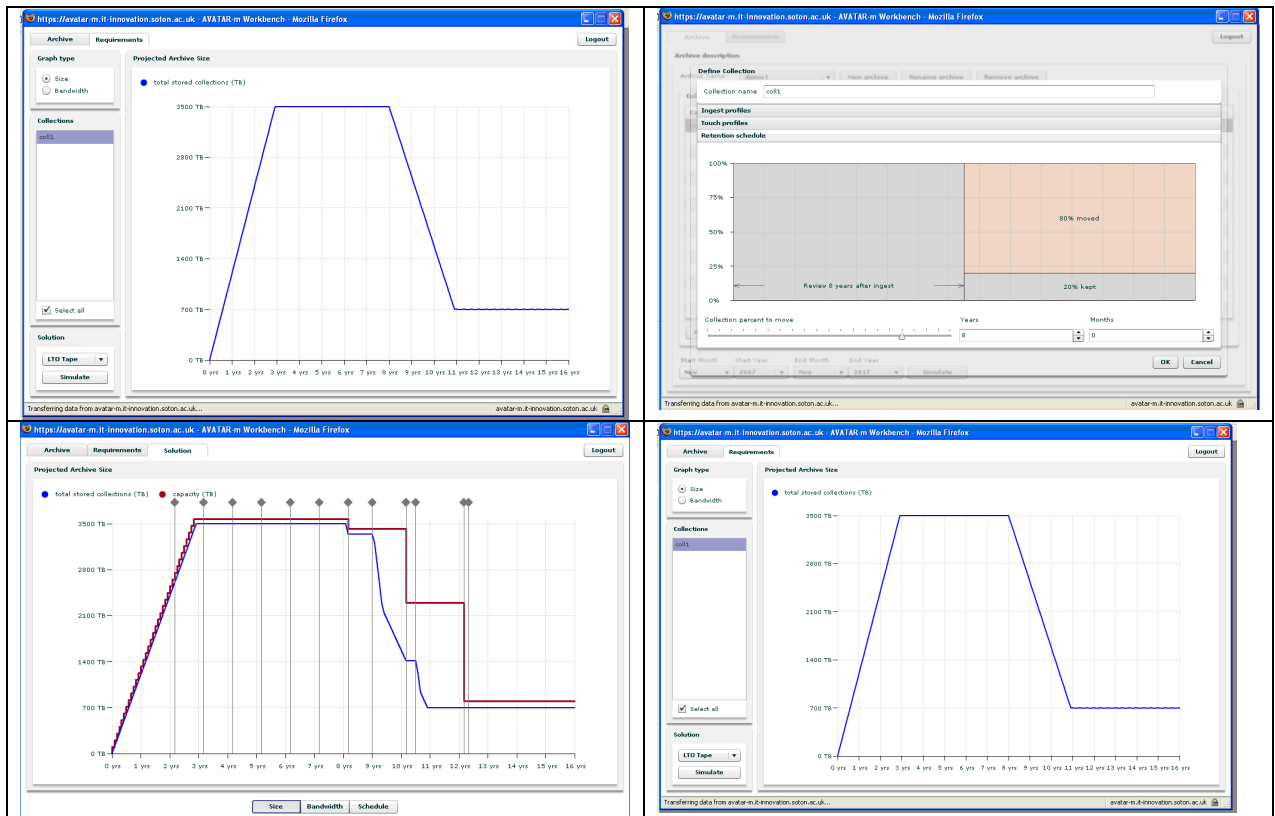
https://avatar-m.it-innovation.soton.ac.uk - AVATAR-m Workbench - Mozilla Firefox

Archive | Requirements | Logout

Graph type
Size
Bandwidth

Collections
coll1

Select all

Solution
LTO Tape
Simulate

Projected Archive Size

total stored collections (TB)

3500 TB
2800 TB
2100 TB
1400 TB
700 TB
0 TB

0 yrs 1 yrs 2 yrs 3 yrs 4 yrs 5 yrs 6 yrs 7 yrs 8 yrs 9 yrs 10 yrs 11 yrs 12 yrs 13 yrs 14 yrs 15 yrs 16 yrs

Transferring data from avatar-m.it-innovation.soton.ac.uk... | avatar-m.it-innovation.soton.ac.uk

https://avatar-m.it-innovation.soton.ac.uk - AVATAR-m Workbench - Mozilla Firefox

Archive | Requirements | Logout

Archive description

Define Collection
Collection name coll1
Ingest profiles
Touch profiles
Retention schedule

100%
75%
50%
25%
0%

80% moved
Review 8 years after ingest
20% kept

Collection percent to move | Years 8 | Months 0

OK | Cancel

Start Month | Start Year | End Month | End Year
Nov | 2007 | Nov | 2017 | Simulate

Transferring data from avatar-m.it-innovation.soton.ac.uk... | avatar-m.it-innovation.soton.ac.uk

https://avatar-m.it-innovation.soton.ac.uk - AVATAR-m Workbench - Mozilla Firefox

Archive | Requirements | Solution | Logout

Projected Archive Size

total stored collections (TB) | capacity (TB)

3500 TB
2800 TB
2100 TB
1400 TB
700 TB
0 TB

0 yrs 1 yrs 2 yrs 3 yrs 4 yrs 5 yrs 6 yrs 7 yrs 8 yrs 9 yrs 10 yrs 11 yrs 12 yrs 13 yrs 14 yrs 15 yrs 16 yrs

Size | Bandwidth | Schedule

https://avatar-m.it-innovation.soton.ac.uk - AVATAR-m Workbench - Mozilla Firefox

Archive | Requirements | Logout

Graph type
Size
Bandwidth

Collections
coll1

Select all

Solution
LTO Tape
Simulate

Projected Archive Size

total stored collections (TB)

3500 TB
2800 TB
2100 TB
1400 TB
700 TB
0 TB

0 yrs 1 yrs 2 yrs 3 yrs 4 yrs 5 yrs 6 yrs 7 yrs 8 yrs 9 yrs 10 yrs 11 yrs 12 yrs 13 yrs 14 yrs 15 yrs 16 yrs

Transferring data from avatar-m.it-innovation.soton.ac.uk... | avatar-m.it-innovation.soton.ac.uk